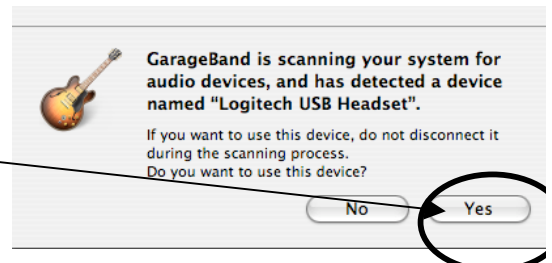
GarageBand is scanning your system for audio devices, and has detected a device named "Logitech USB Headset".

If you want to use this device, do not disconnect it during the scanning process.
Do you want to use this device?

No

Yes